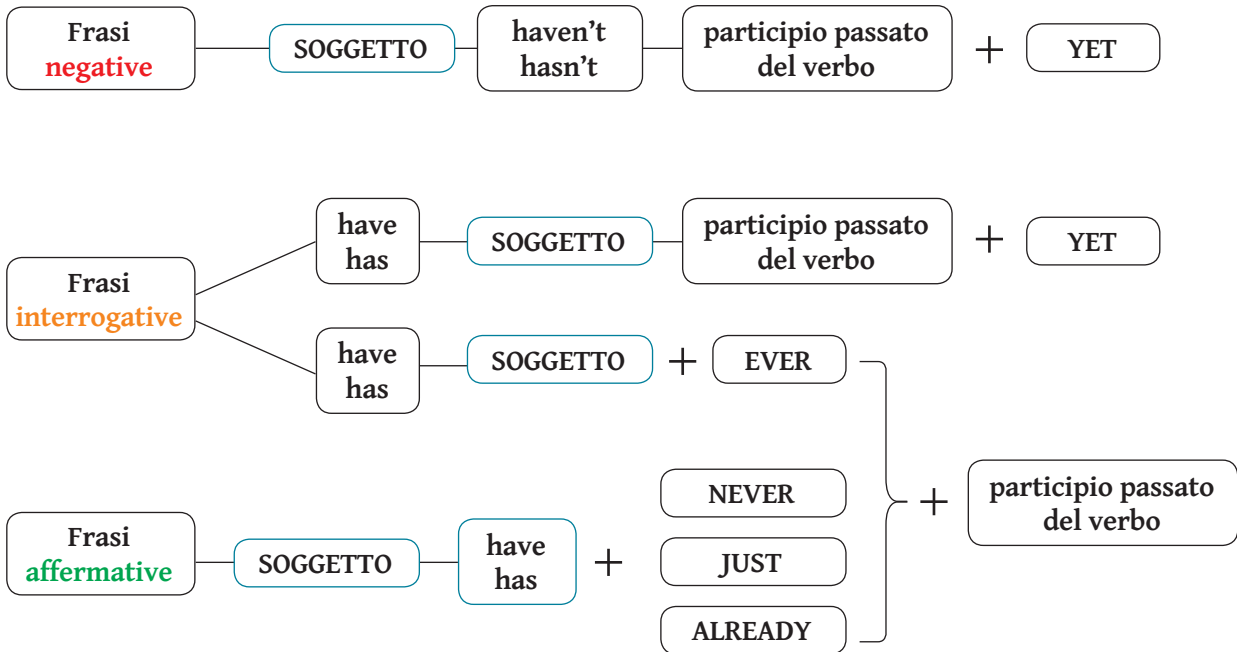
Frasi negative

SOGGETTO

haven't
hasn't

participio passato del verbo

+

YET

Frasi interrogative

have
has

SOGGETTO

participio passato del verbo

+

YET

have
has

SOGGETTO

+

EVER

Frasi affermative

SOGGETTO

have
has

+

NEVER

JUST

ALREADY

+

participio passato del verbo